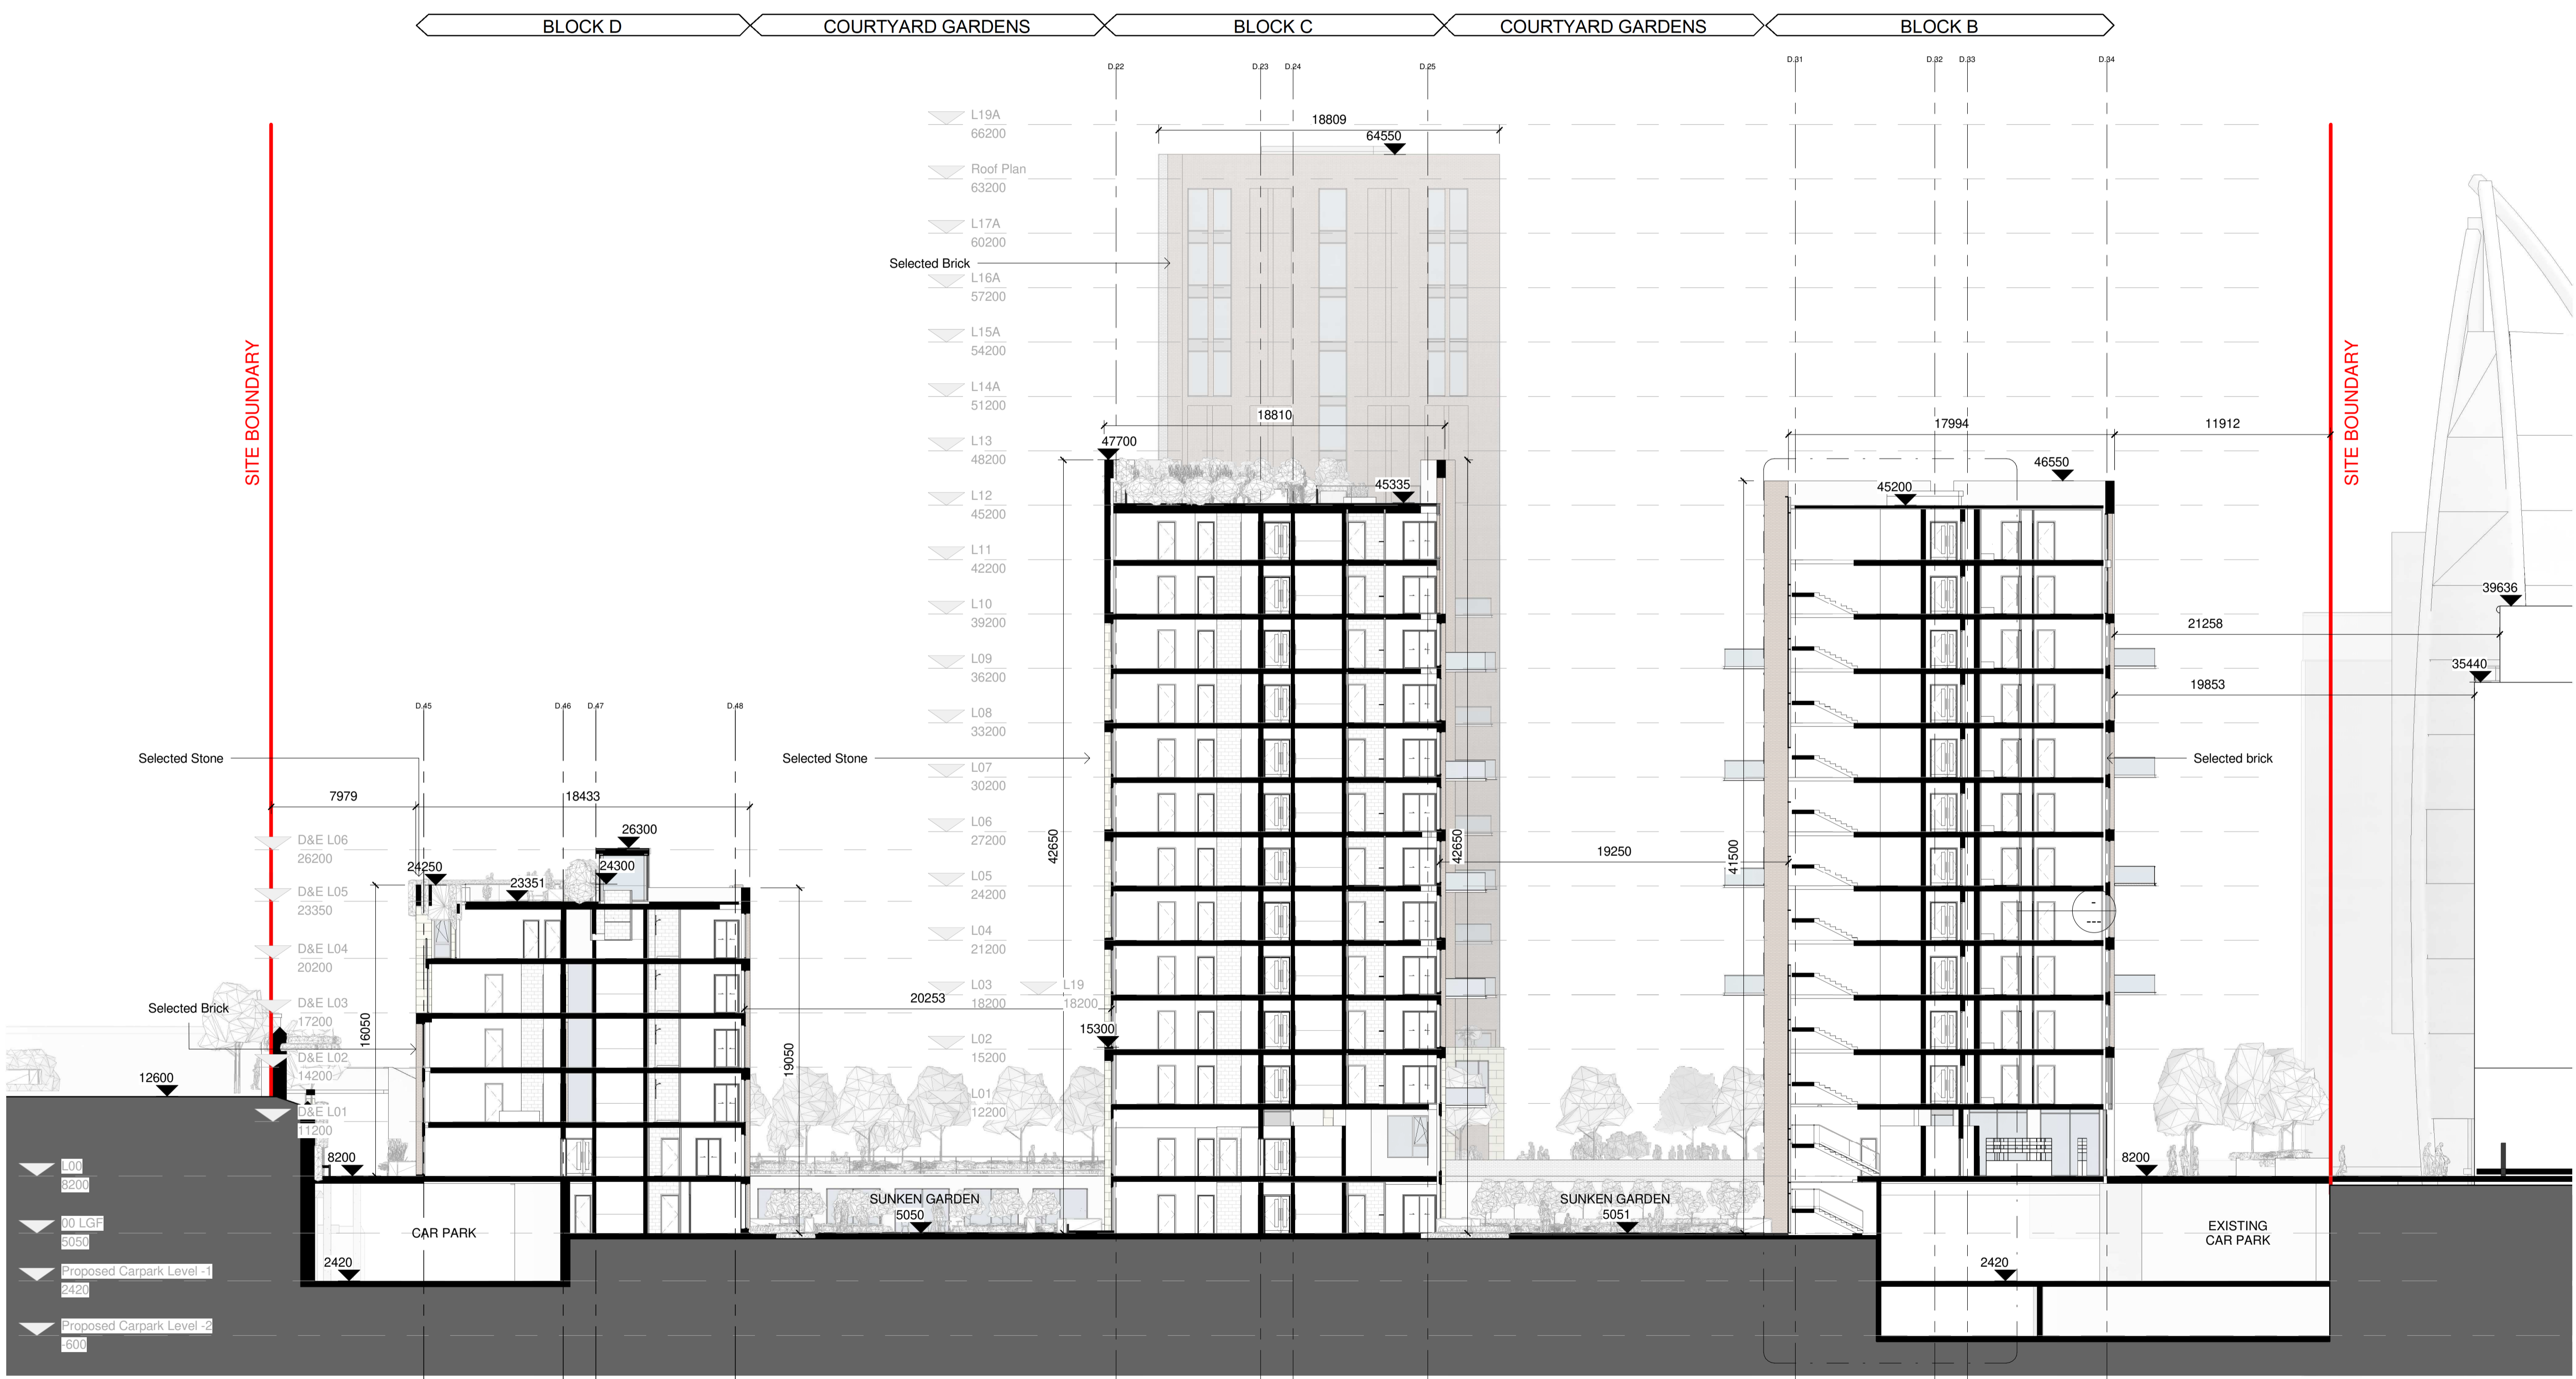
BLOCK D
COURTYARD GARDENS
BLOCK C
COURTYARD GARDENS
BLOCK B

D.22 D.23 D.24 D.25
D.31 D.32 D.33 D.34

L19A
66200
Roof Plan
63200
L17A
60200
Selected Brick
L16A
57200
L15A
54200
L14A
51200
L13
48200
L12
45200
L11
42200
L10
39200
L09
36200
L08
33200
L07
30200
L06
27200
L05
24200
L04
21200
L03
18200
L02
15200
L01
12200
L19
18200

18809
64550
18810
47700
45335
42650
42650
15300
20253
19250
41500
17994
11912
46550
45200
39636
21258
35440
19853

SITE BOUNDARY
SITE BOUNDARY

D.45 D.46 D.47 D.48

Selected Stone
Selected Stone
Selected brick
Selected Brick

7979
18433
26300
24250
24300
23351
16050
19050
12600
8200
2420
8200
2420

D&E L06
26200
D&E L05
23350
D&E L04
20200
D&E L03
17200
D&E L02
14200
D&E L01
11200
L00
8200
00 LGF
5050
Proposed Carpark Level -1
2420
Proposed Carpark Level -2
-600

CAR PARK
SUNKEN GARDEN
5050
SUNKEN GARDEN
5051
EXISTING
CAR PARK